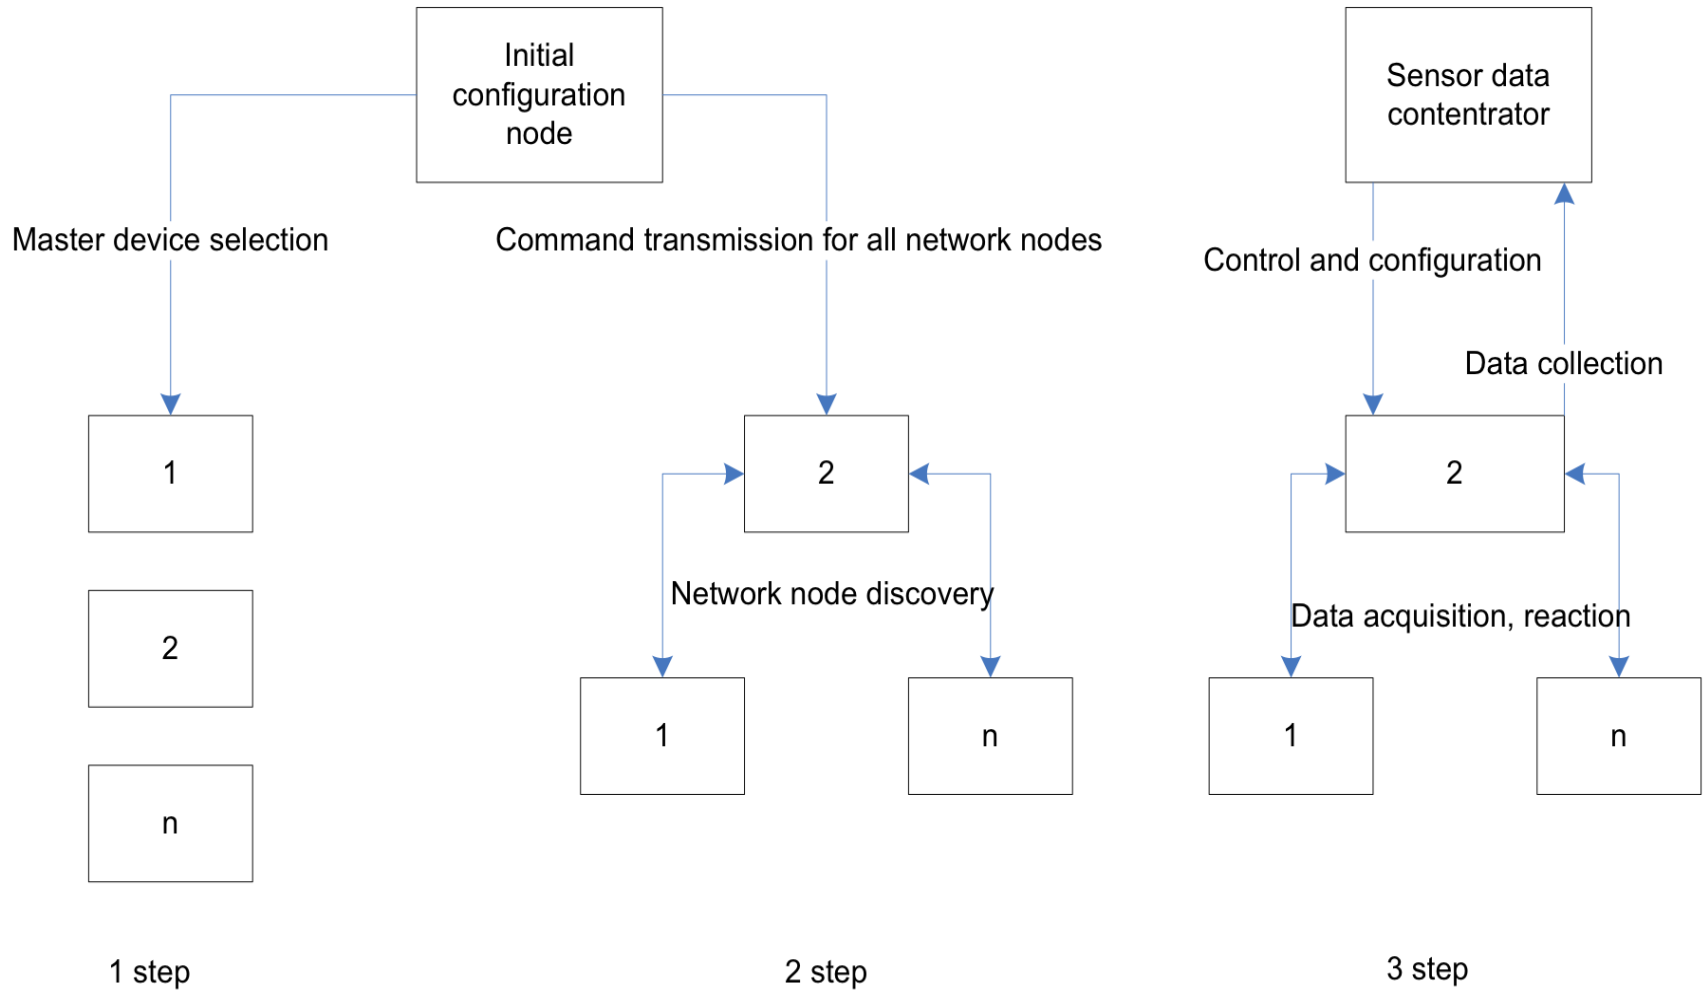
Initial configuration node

Sensor data contentrator

Master device selection

Command transmission for all network nodes

Control and configuration

Data collection

1

2

n

2

Network node discovery

1

n

2

Data acquisition, reaction

1

n

1 step

2 step

3 step